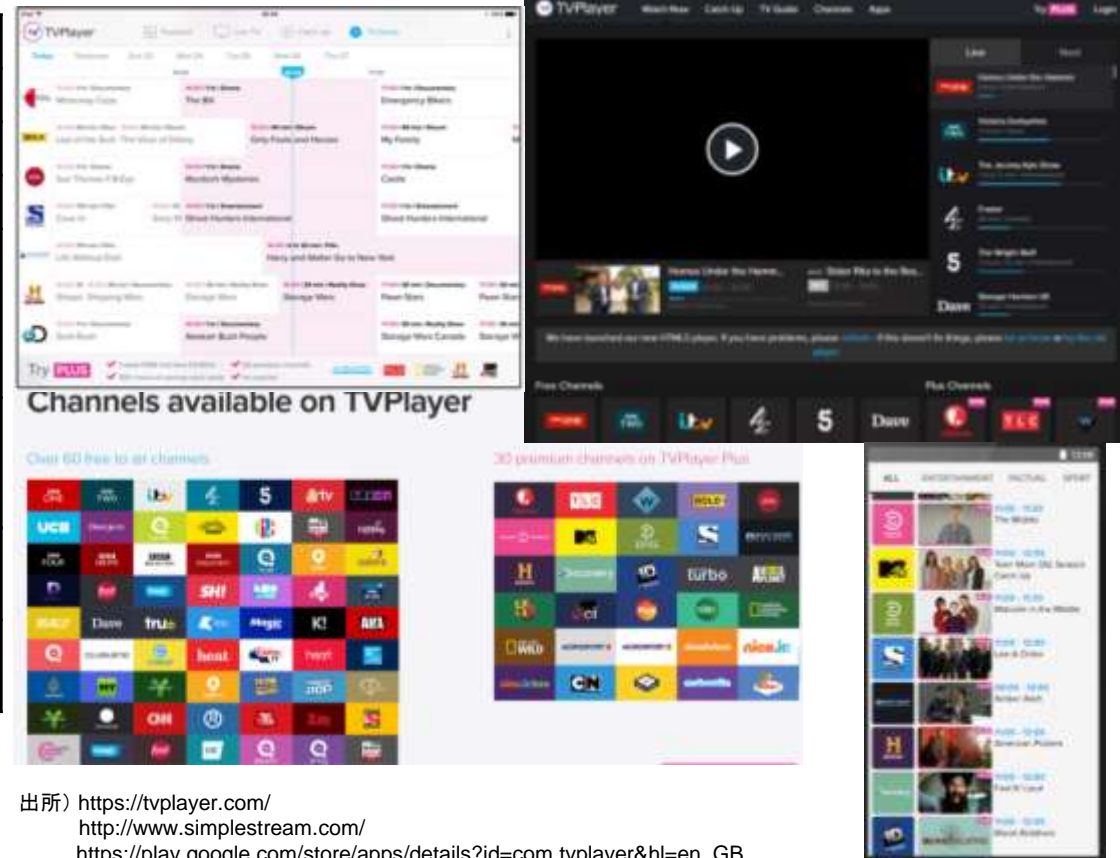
TVPlayer

Today

The Bill

Emergency Bikers

Last of the Summer Wine

Only Fools and Horses

My Family

Murdoch Mysteries

Castle

Ghost Hunters International

Ghost Hunters International

Harry and Walter Go to New York

Storage Wars

Pawn Stars

Pawn Stars

Storage Wars

Storage Wars Canada

Try PLUS

TVPlayer Watch Now Catch Up TV Guide Channels Apps

Try PLUS Login

Live Next

Dave

Free Channels

Plus Channels

Dave

Channels available on TVPlayer

Over 60 free to air channels

30 premium channels on TVPlayer Plus

Dave

truTV

heat

Magic

K!

CNN

turbo

nick jr.

CN

ALL ENTERTAINMENT FACTUAL SPORT

The Middle

Teen Mom OG

Malcolm in the Middle

Law & Order

American Pickers

出所）https://tvplayer.com/
http://www.simplestream.com/
https://play.google.com/store/apps/details?id=com.tvplayer&hl=en_GB